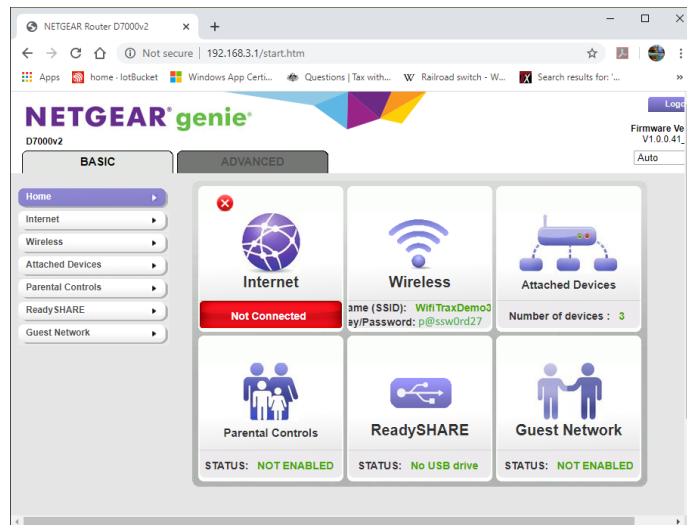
NETGEAR Router D7000v2 ×
+
Not secure | 192.168.3.1/start.htm
Apps home - lotBucket Windows App Certi... Questions | Tax with... Railroad switch - W... Search results for: '...
»

NETGEAR® genie®
D7000v2
Logo
Firmware Ve
V1.0.0.41_
Auto

BASIC
ADVANCED

Home
Internet
Wireless
Attached Devices
Parental Controls
ReadySHARE
Guest Network

Internet
Not Connected

Wireless
ame (SSID): WifiTraxDemo3
ay/Password: p@ssw0rd27

Attached Devices
Number of devices : 3

Parental Controls
STATUS: NOT ENABLED

ReadySHARE
STATUS: No USB drive

Guest Network
STATUS: NOT ENABLED